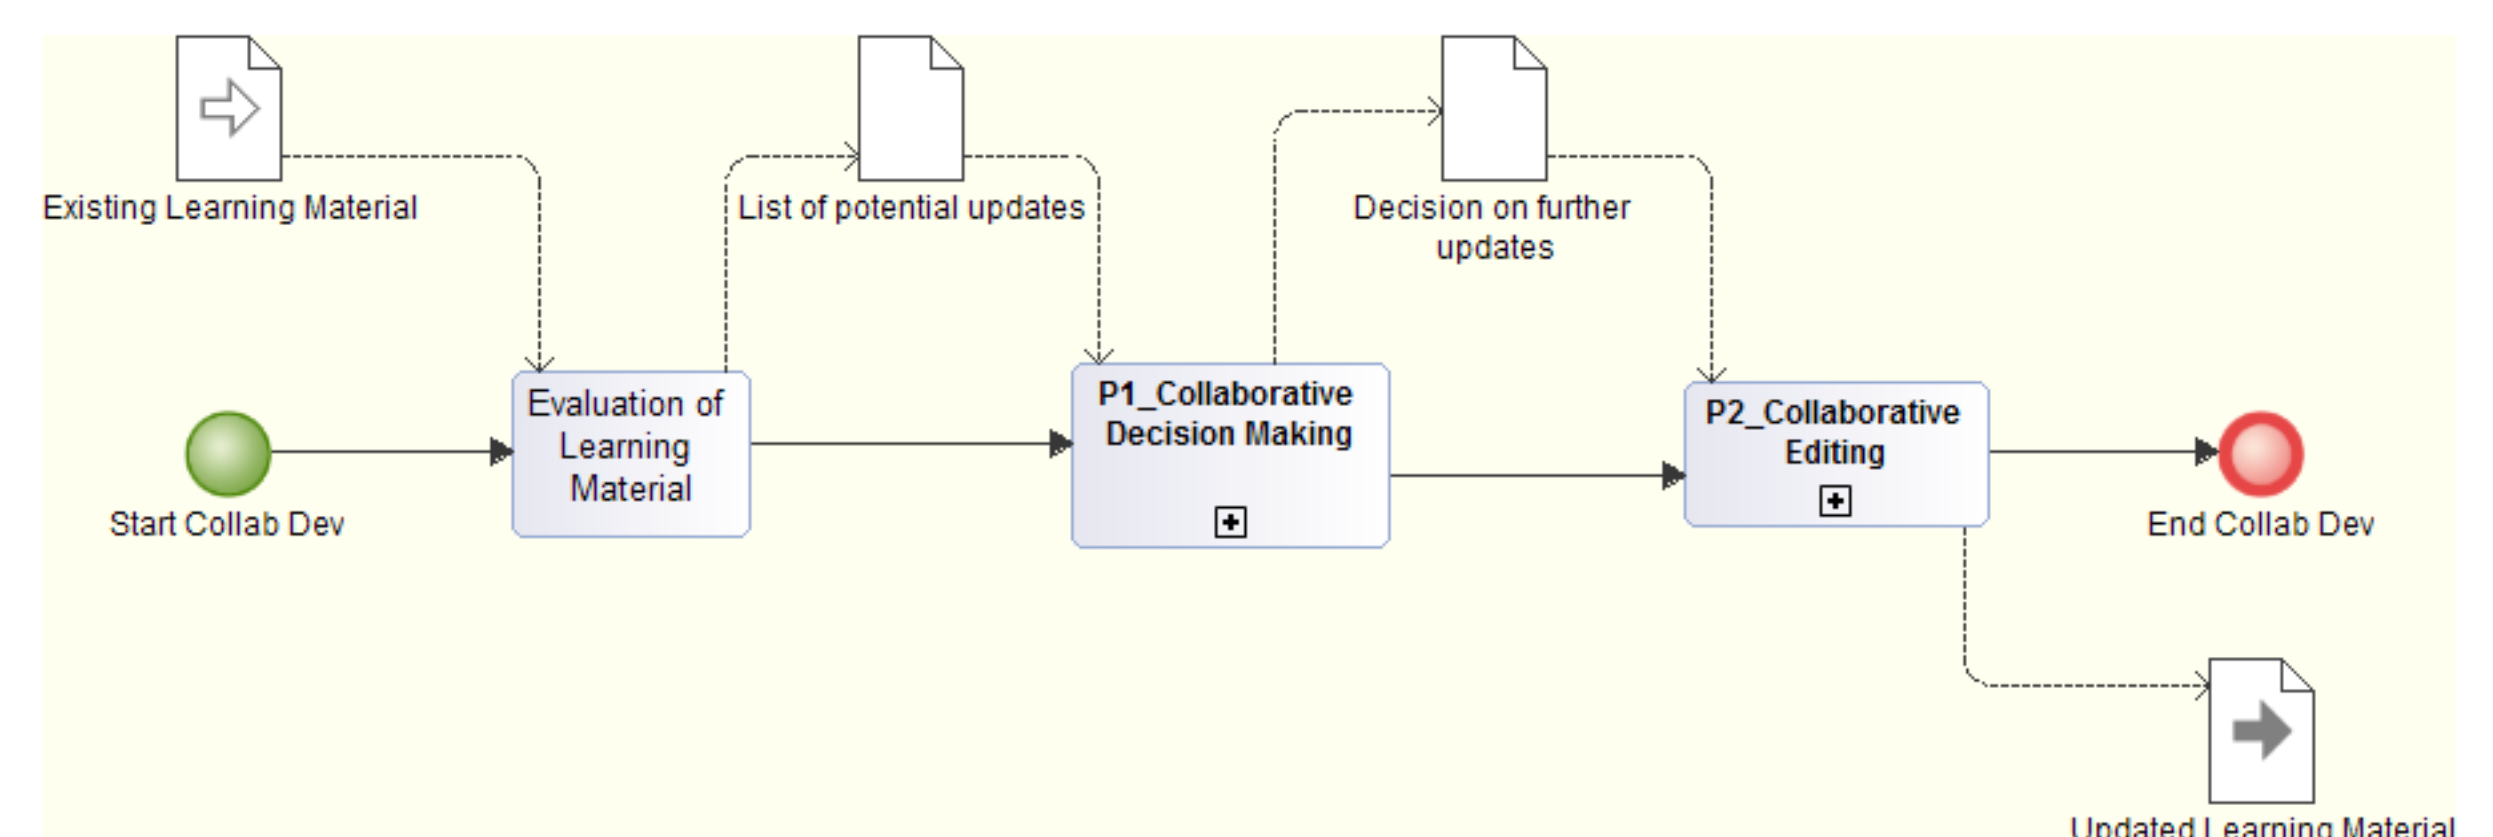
Existing Learning Material

List of potential updates

Decision on further updates

Start Collab Dev

Evaluation of Learning Material

P1_Collaborative Decision Making

P2_Collaborative Editing

End Collab Dev

Updated Learning Material